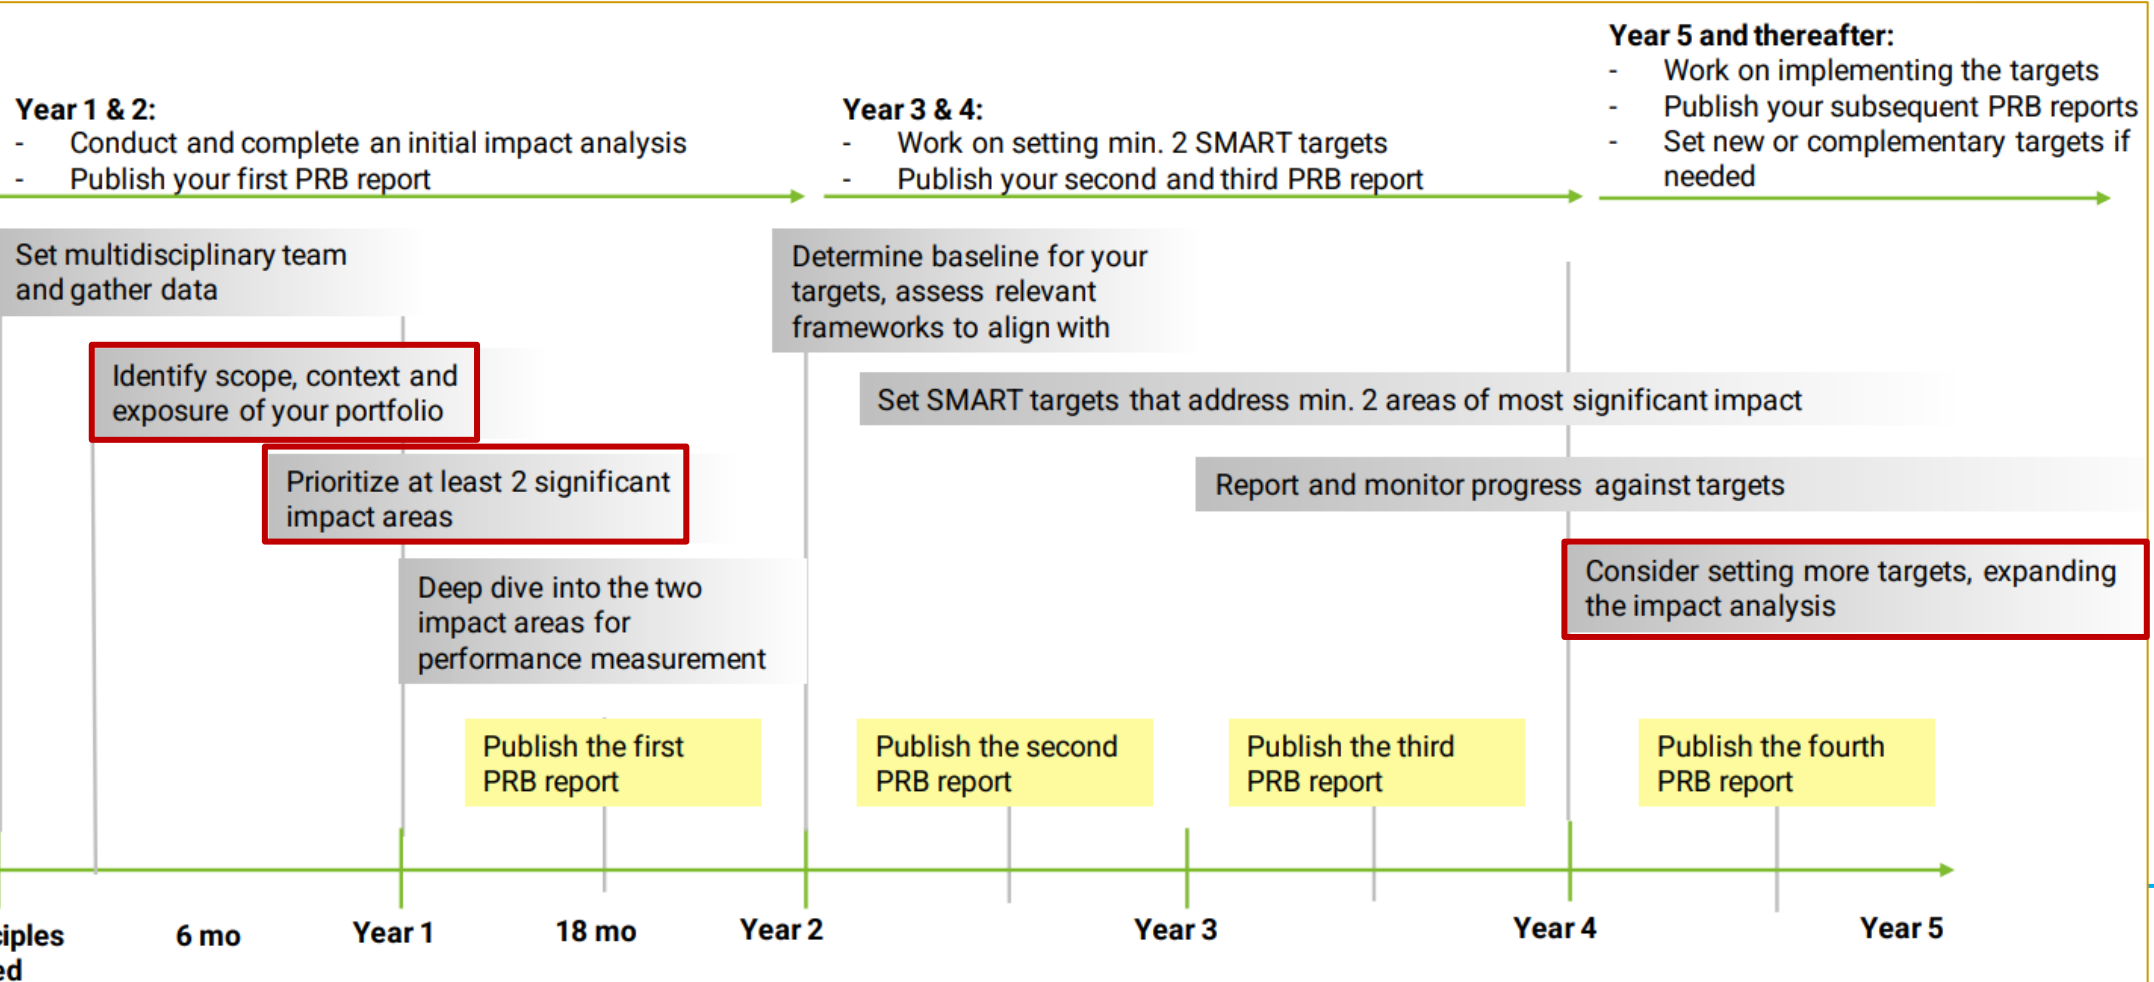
Year 1 & 2:
- Conduct and complete an initial impact analysis
- Publish your first PRB report

Year 3 & 4:
- Work on setting min. 2 SMART targets
- Publish your second and third PRB report

Year 5 and thereafter:
- Work on implementing the targets
- Publish your subsequent PRB reports
- Set new or complementary targets if needed

Set multidisciplinary team and gather data

Identify scope, context and exposure of your portfolio

Prioritize at least 2 significant impact areas

Deep dive into the two impact areas for performance measurement

Determine baseline for your targets, assess relevant frameworks to align with

Set SMART targets that address min. 2 areas of most significant impact

Report and monitor progress against targets

Consider setting more targets, expanding the impact analysis

Publish the first PRB report

Publish the second PRB report

Publish the third PRB report

Publish the fourth PRB report

iples ed

6 mo

Year 1

18 mo

Year 2

Year 3

Year 4

Year 5